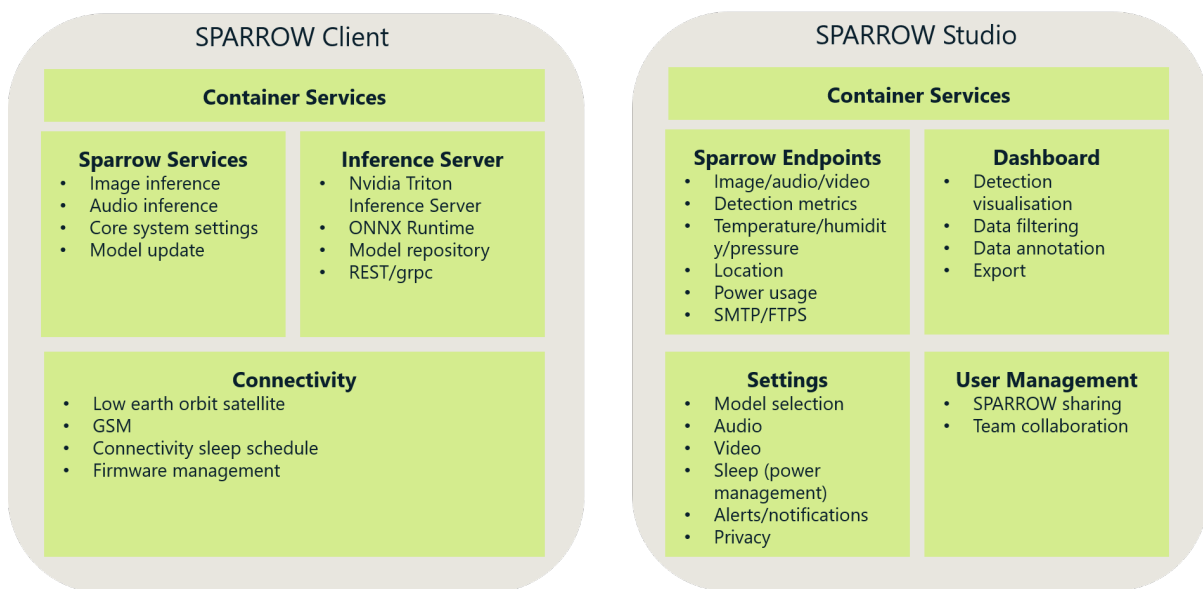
SPARROW Client

Container Services

Sparrow Services
- Image inference
- Audio inference
- Core system settings
- Model update

Inference Server
- Nvidia Triton Inference Server
- ONNX Runtime
- Model repository
- REST/grpc

Connectivity
- Low earth orbit satellite
- GSM
- Connectivity sleep schedule
- Firmware management

SPARROW Studio

Container Services

Sparrow Endpoints
- Image/audio/video
- Detection metrics
- Temperature/humidity/pressure
- Location
- Power usage
- SMTP/FTPS

Dashboard
- Detection visualisation
- Data filtering
- Data annotation
- Export

Settings
- Model selection
- Audio
- Video
- Sleep (power management)
- Alerts/notifications
- Privacy

User Management
- SPARROW sharing
- Team collaboration